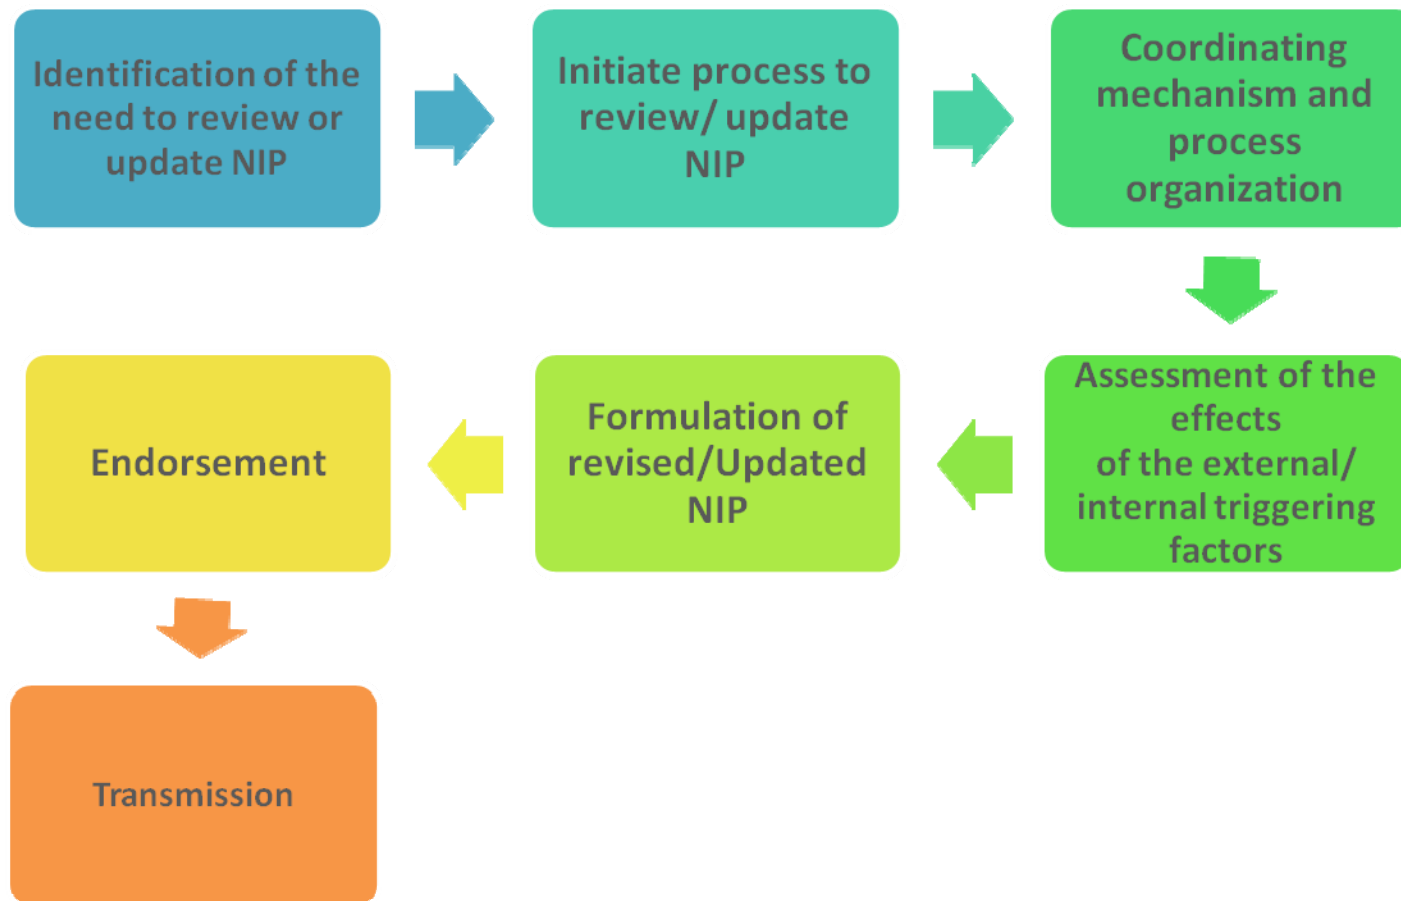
Identification of the need to review or update NIP

Initiate process to review/ update NIP

Coordinating mechanism and process organization

Assessment of the effects of the external/ internal triggering factors

Formulation of revised/Updated NIP

Endorsement

Transmission